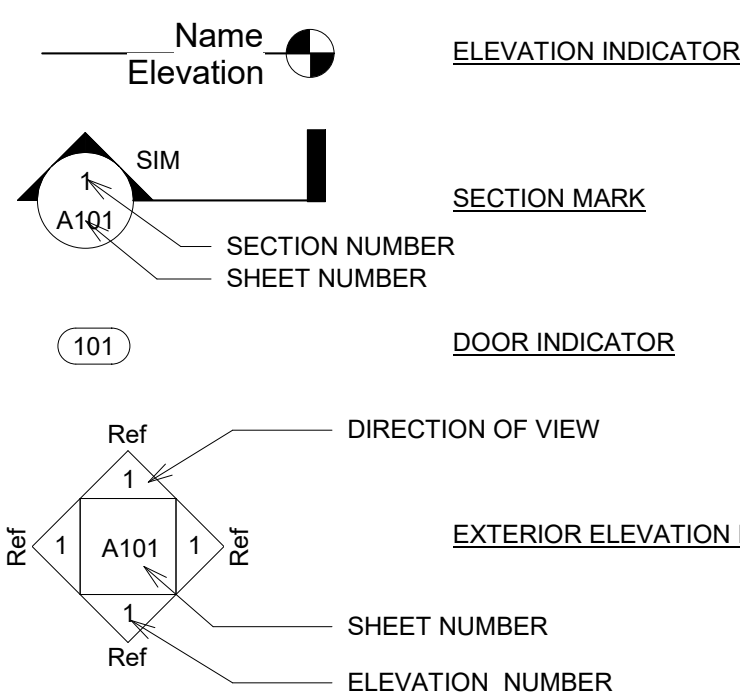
Name
Elevation

ELEVATION INDICATOR

SIM
1
A101

SECTION MARK

SECTION NUMBER
SHEET NUMBER

101

DOOR INDICATOR

Ref
1
Ref 1 A101 1 Ref
1
Ref

DIRECTION OF VIEW

EXTERIOR ELEVATION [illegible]

SHEET NUMBER

ELEVATION NUMBER